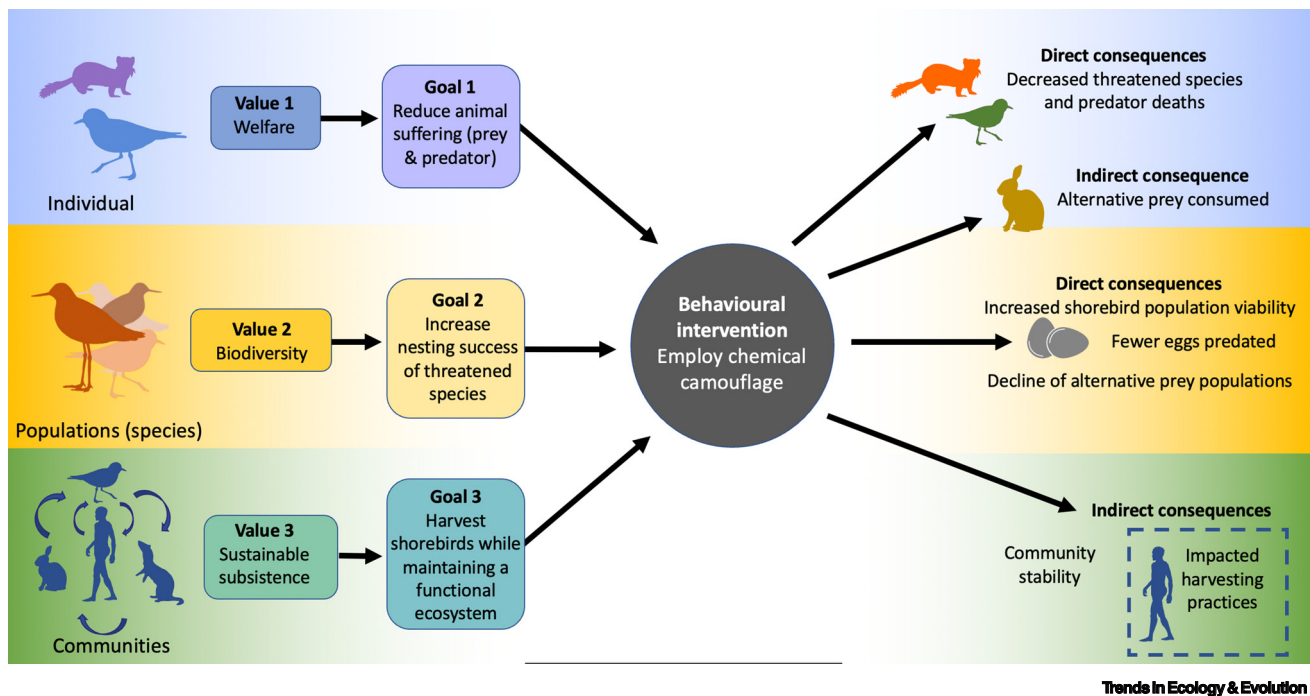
Individual

Value 1
Welfare

Goal 1
Reduce animal suffering (prey & predator)

Populations (species)

Value 2
Biodiversity

Goal 2
Increase nesting success of threatened species

Communities

Value 3
Sustainable subsistence

Goal 3
Harvest shorebirds while maintaining a functional ecosystem

Behavioural intervention
Employ chemical camouflage

Direct consequences
Decreased threatened species and predator deaths

Indirect consequence
Alternative prey consumed

Direct consequences
Increased shorebird population viability
Fewer eggs predated
Decline of alternative prey populations

Indirect consequences
Community stability
Impacted harvesting practices

Trends in Ecology & Evolution